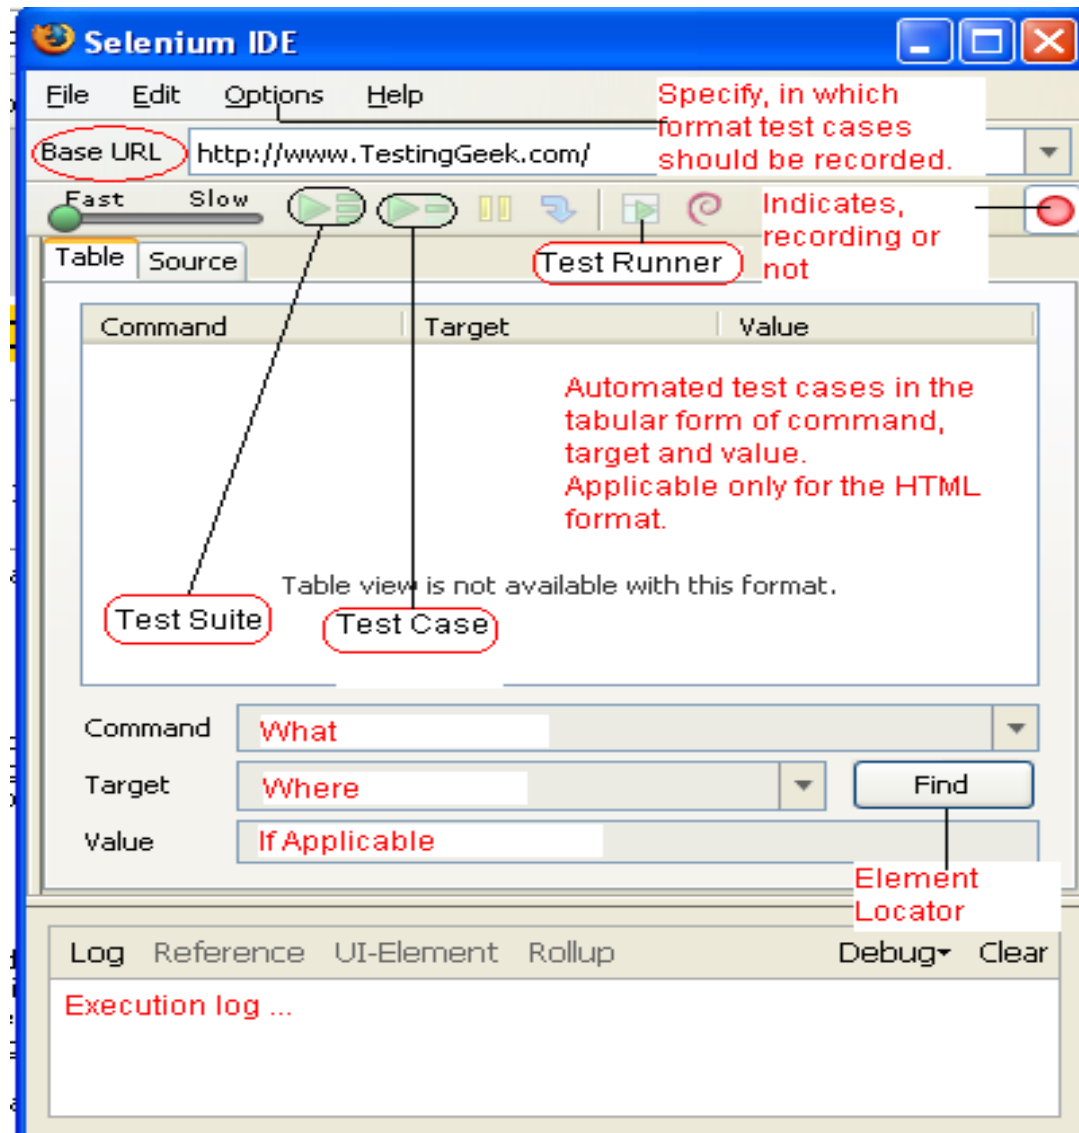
Selenium IDE

File Edit Options Help

Specify, in which format test cases should be recorded.

Base URL http://www.TestingGeek.com/

Fast Slow

Indicates, recording or not

Table Source

Test Runner

| Command | Target | Value |
|---|---|---|

Automated test cases in the tabular form of command, target and value.
Applicable only for the HTML format.

Table view is not available with this format.

Test Suite

Test Case

Command What

Target Where

Find

Value If Applicable

Element Locator

Log Reference UI-Element Rollup Debug Clear

Execution log ...